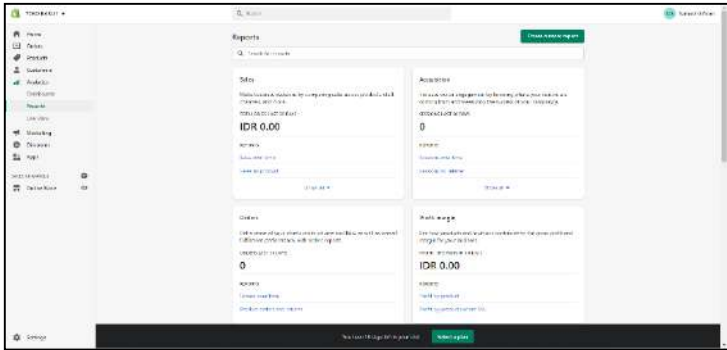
TOKOBAGUS ▾

Q Search

Home
Orders
Products
Customers
Analytics
Dashboards
Reports
Live View
Marketing
Discounts
Apps

SALES CHANNELS
Online Store

Settings

Reports

Create custom report

Q Search for reports

Sales

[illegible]

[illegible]

IDR 0.00

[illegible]

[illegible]

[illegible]

Show all ▾

Acquisition

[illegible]

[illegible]

0

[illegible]

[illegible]

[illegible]

Show all ▾

Orders

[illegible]

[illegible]

0

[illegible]

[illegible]

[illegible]

Profit margin

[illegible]

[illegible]

IDR 0.00

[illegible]

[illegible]

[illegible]

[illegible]

Select a plan